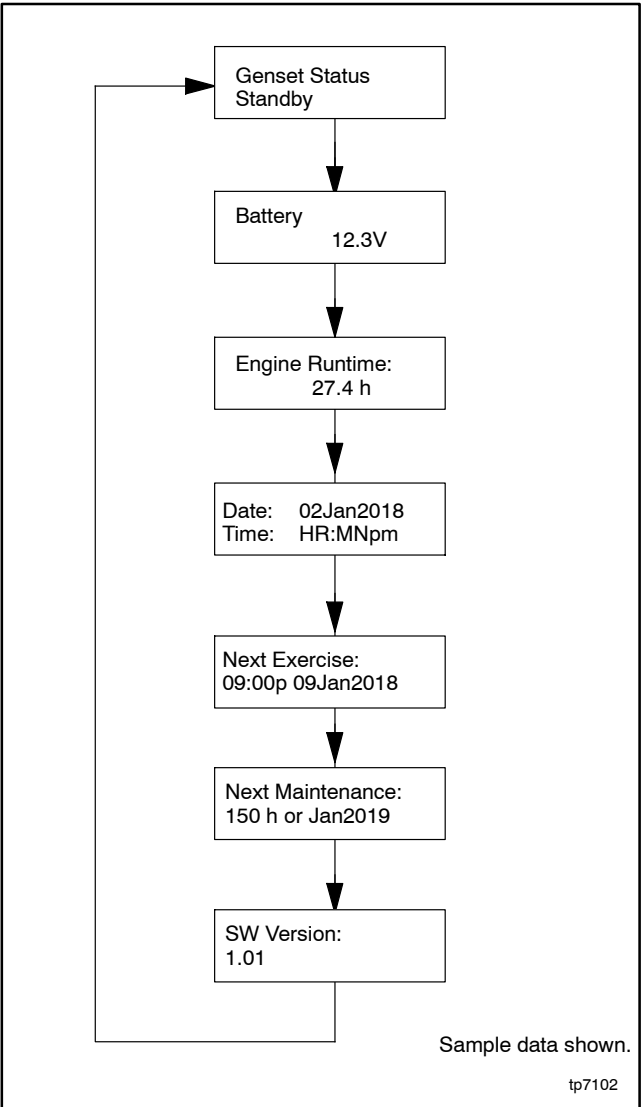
Genset Status
Standby

Battery
12.3V

Engine Runtime:
27.4 h

Date: 02Jan2018
Time: HR:MNpm

Next Exercise:
09:00p 09Jan2018

Next Maintenance:
150 h or Jan2019

SW Version:
1.01

Sample data shown.

tp7102